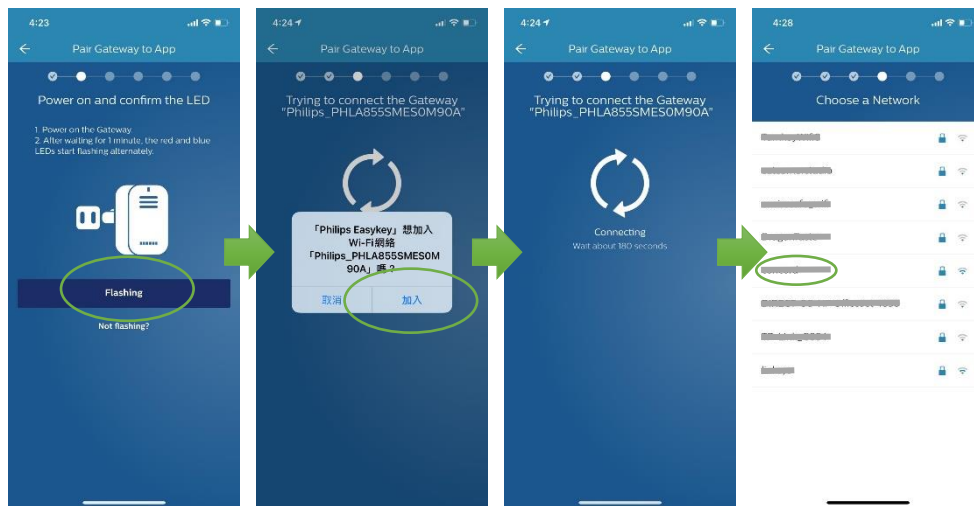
4:23

Pair Gateway to App

Power on and confirm the LED

1. Power on the Gateway
2. After waiting for 1 minute, the red and blue LEDs start flashing alternately.

Flashing

Not flashing?

4:24

Pair Gateway to App

Trying to connect the Gateway "Philips_PHLA855SMES0M90A"

「Philips Easykey」想加入 Wi-Fi網絡「Philips_PHLA855SMES0M90A」嗎？

取消

加入

4:24

Pair Gateway to App

Trying to connect the Gateway "Philips_PHLA855SMES0M90A"

Connecting
Wait about 180 seconds

4:28

Pair Gateway to App

Choose a Network

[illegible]

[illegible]

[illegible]

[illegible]

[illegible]

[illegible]

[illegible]

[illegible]